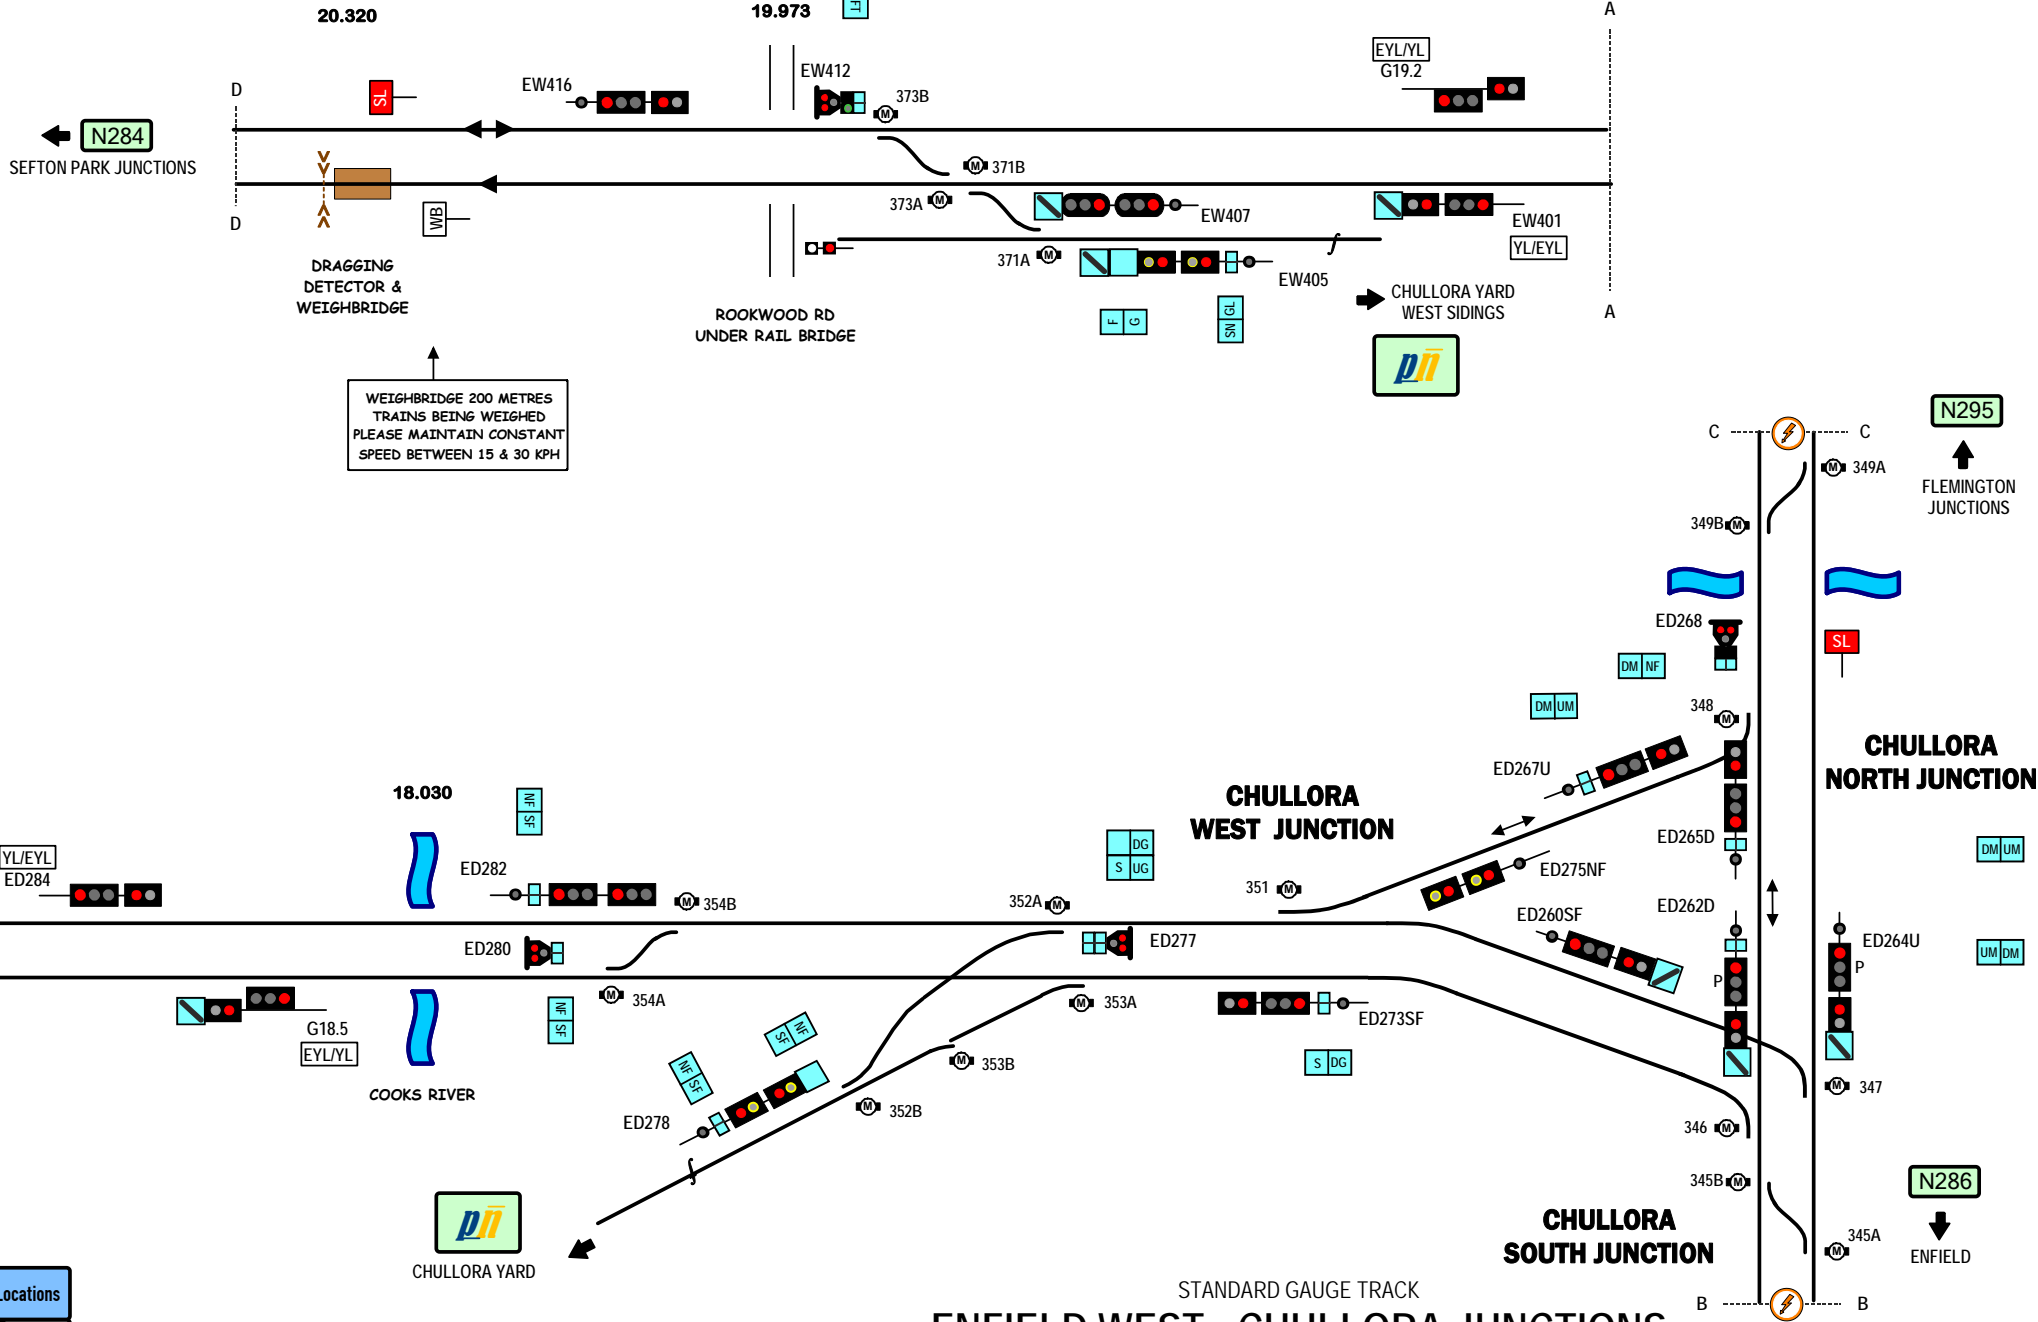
20.320

19.973

FT

A

EYL/YL
G19.2

D

SL

EW416

EW412

373B

N284
SEFTON PARK JUNCTIONS

371B

D

WB

373A

EW407

EW401

YL/EYL

371A

EW405

DRAGGING DETECTOR & WEIGHBRIDGE

ROOKWOOD RD UNDER RAIL BRIDGE

F G

SN GL

CHULLORA YARD WEST SIDINGS

A

WEIGHBRIDGE 200 METRES
TRAINS BEING WEIGHED
PLEASE MAINTAIN CONSTANT
SPEED BETWEEN 15 & 30 KPH

C

C

N295

349A

FLEMINGTON JUNCTIONS

349B

ED268

SL

DM NF

DM UM

348

CHULLORA NORTH JUNCTION

ED267U

18.030

NF SF

CHULLORA WEST JUNCTION

ED265D

DG
S UG

DM UM

YL/EYL
ED284

ED282

354B

352A

351

ED275NF

ED262D

ED260SF

ED280

ED277

ED264U

UM DM

P

P

354A

353A

ED273SF

G18.5
EYL/YL

NF SF

SF NF

NF SF

S DG

COOKS RIVER

353B

347

ED278

352B

346

345B

CHULLORA SOUTH JUNCTION

N286

345A

ENFIELD

CHULLORA YARD

Locations

STANDARD GAUGE TRACK

B

B

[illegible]